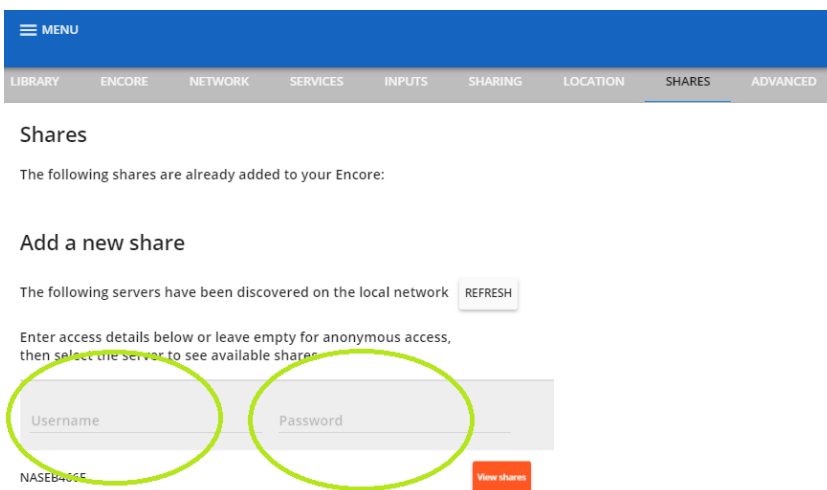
MENU

LIBRARY ENCORE NETWORK SERVICES INPUTS SHARING LOCATION SHARES ADVANCED

Shares

The following shares are already added to your Encore:

Add a new share

The following servers have been discovered on the local network REFRESH

Enter access details below or leave empty for anonymous access, then select the server to see available shares

Username

Password

NASEB4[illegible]

View shares